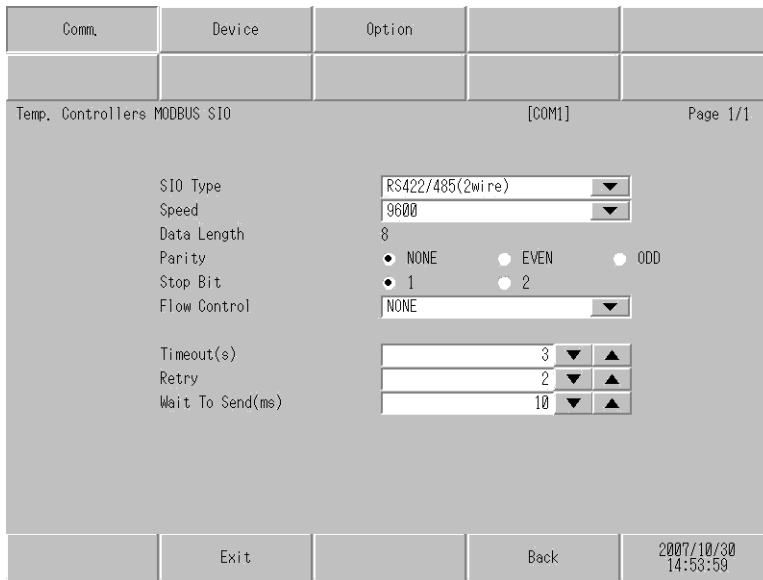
Comm. | Device | Option

Temp. Controllers MODBUS SIO [COM1] Page 1/1

SIO Type RS422/485(2wire)
Speed 9600
Data Length 8
Parity NONE EVEN ODD
Stop Bit 1 2
Flow Control NONE

Timeout(s) 3
Retry 2
Wait To Send(ms) 10

Exit Back 2007/10/30 14:53:59